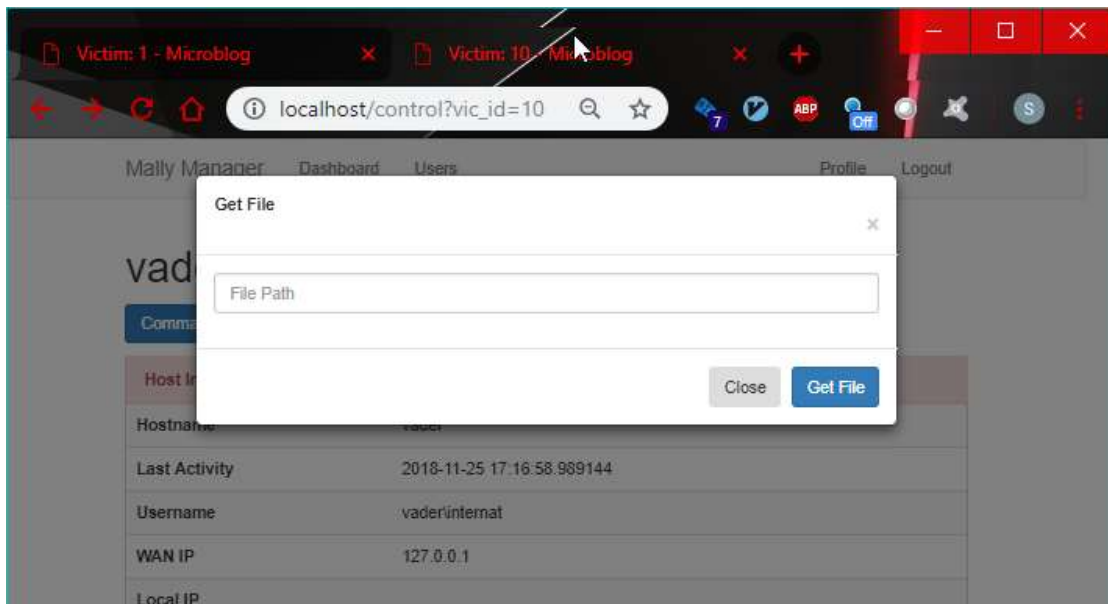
Victim: 1 - Microblog
Victim: 10 - Mi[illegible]oblog

localhost/control?vic_id=10

7
ABP
Off
S

Mally Manager Dashboard Users Profile Logout

vad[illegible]
Comma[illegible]
Host I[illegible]

| Hostname | vader |
|---|---|
| Last Activity | 2018-11-25 17:16:58.989144 |
| Username | vader\internat |
| WAN IP | 127.0.0.1 |
| Local IP | |

Get File
×
File Path
Close
Get File